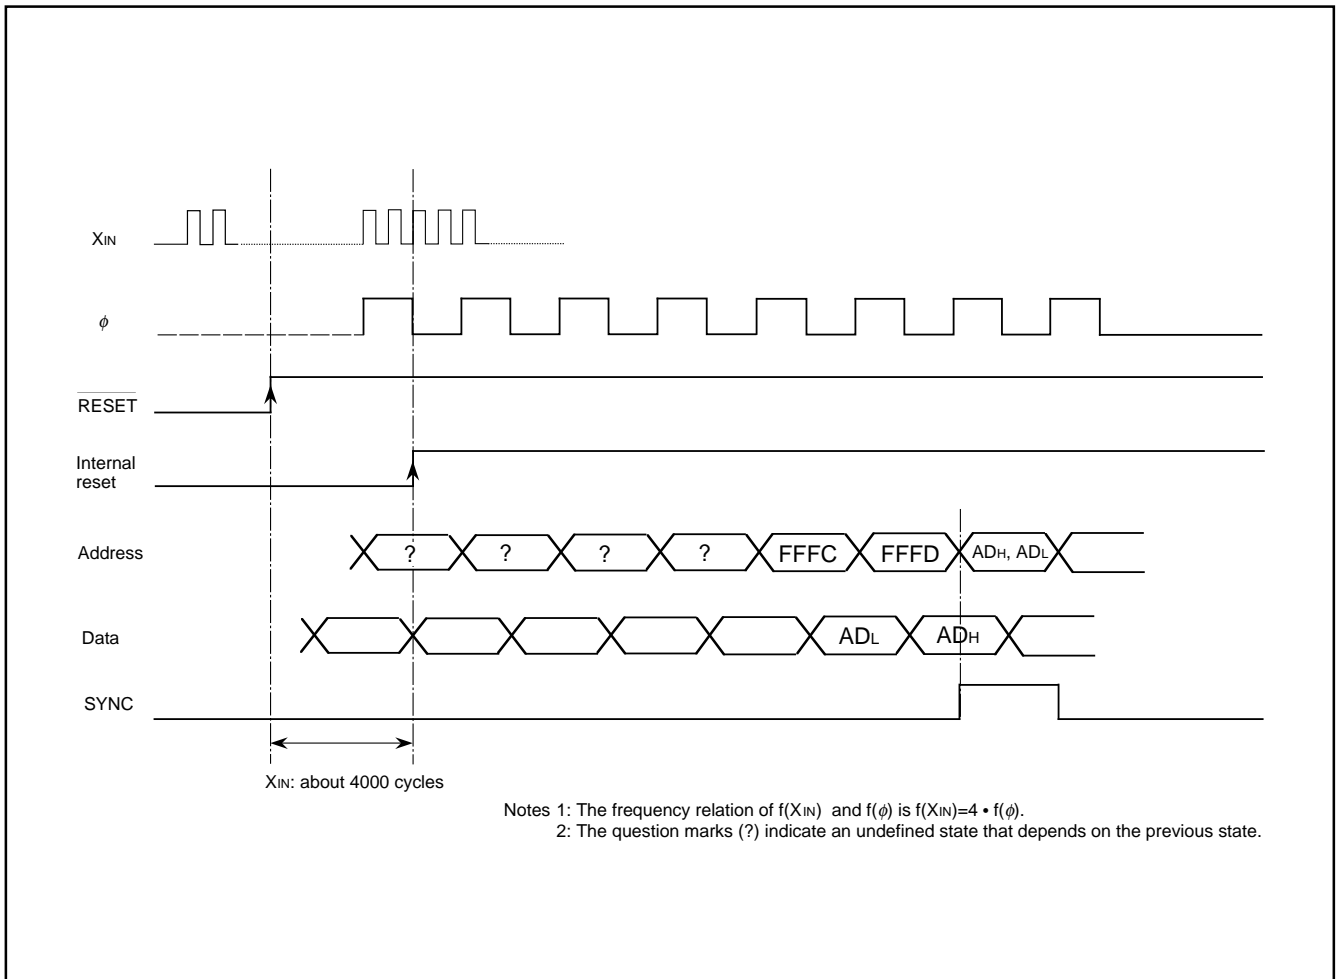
$X_{IN}$

$\phi$

$\overline{RESET}$

Internal reset

Address

?

?

?

?

FFFC

FFFD

$AD_H$, $AD_L$

Data

$AD_L$

$AD_H$

SYNC

$X_{IN}$: about 4000 cycles

Notes 1: The frequency relation of f($X_{IN}$) and f($\phi$) is f($X_{IN}$)=4 • f($\phi$).
2: The question marks (?) indicate an undefined state that depends on the previous state.